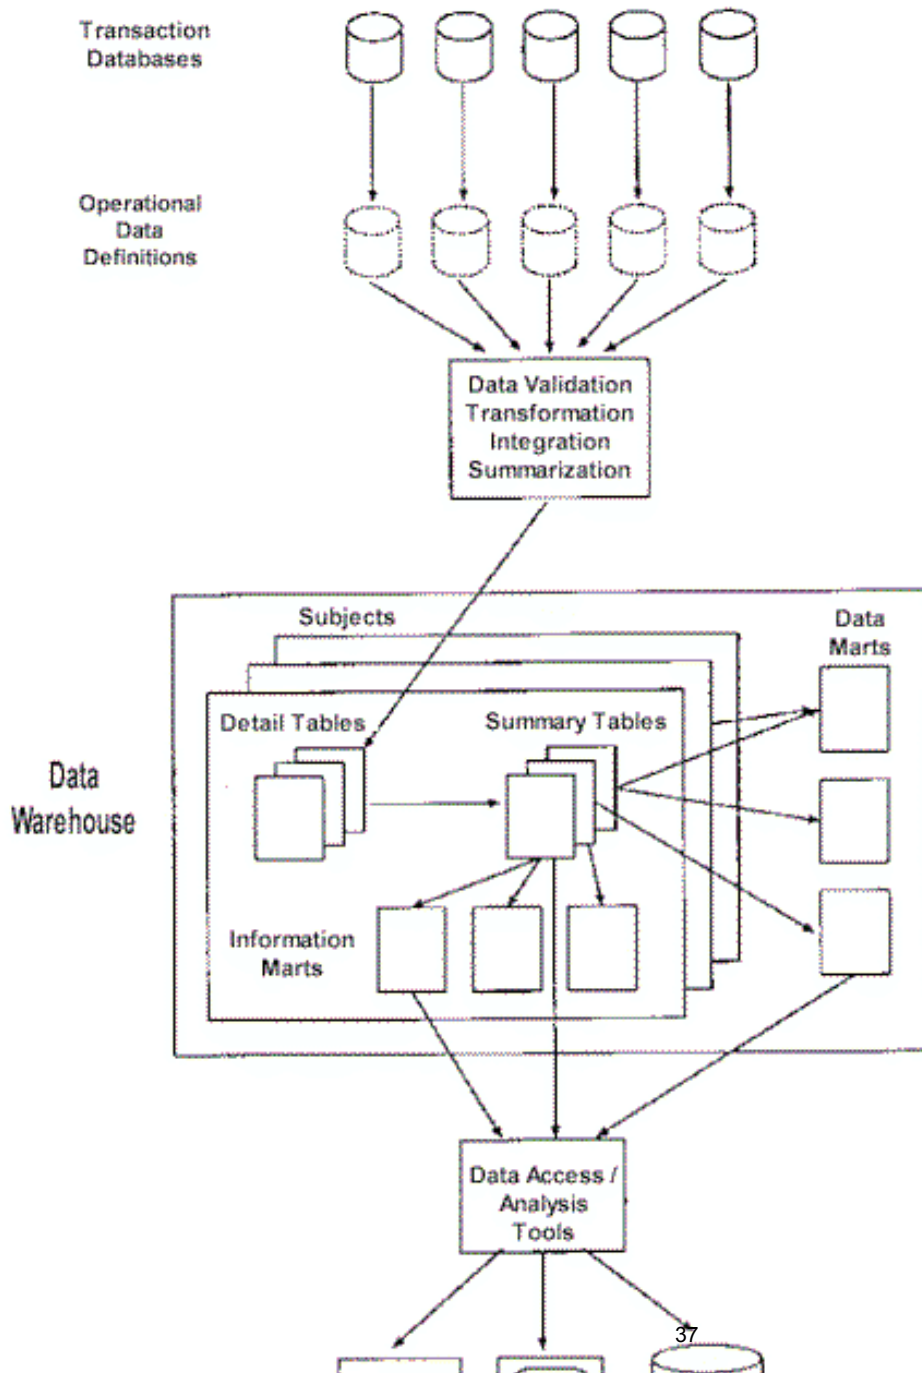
Transaction Databases

Operational Data Definitions

Data Validation
Transformation
Integration
Summarization

Subjects

Data Marts

Detail Tables

Summary Tables

Data Warehouse

Information Marts

Data Access / Analysis Tools

37